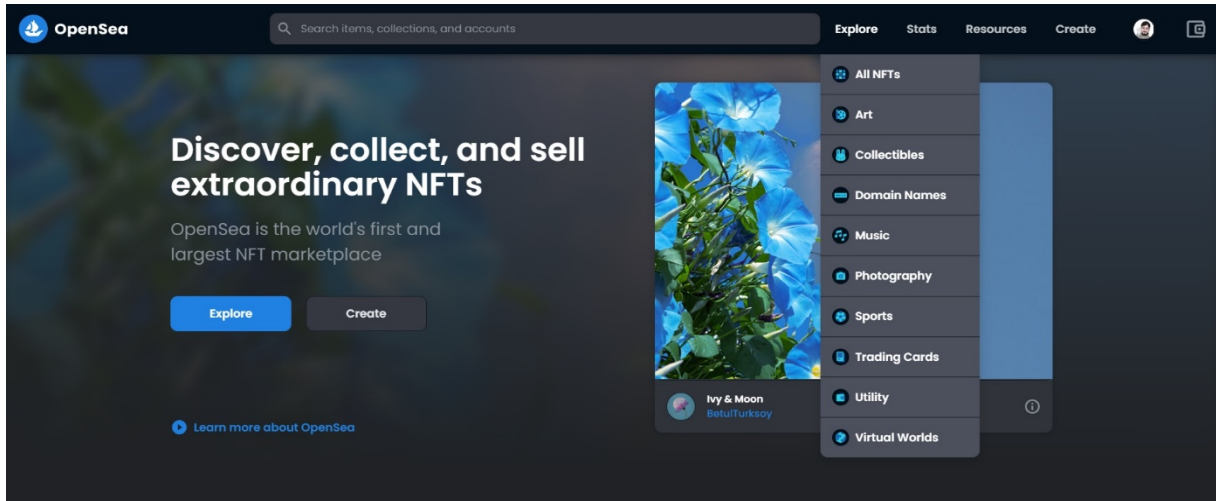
OpenSea

Search items, collections, and accounts

Explore Stats Resources Create

All NFTs
Art
Collectibles
Domain Names
Music
Photography
Sports
Trading Cards
Utility
Virtual Worlds

Discover, collect, and sell extraordinary NFTs

OpenSea is the world's first and largest NFT marketplace

Explore Create

Ivy & Moon
BetulTurksoy

Learn more about OpenSea